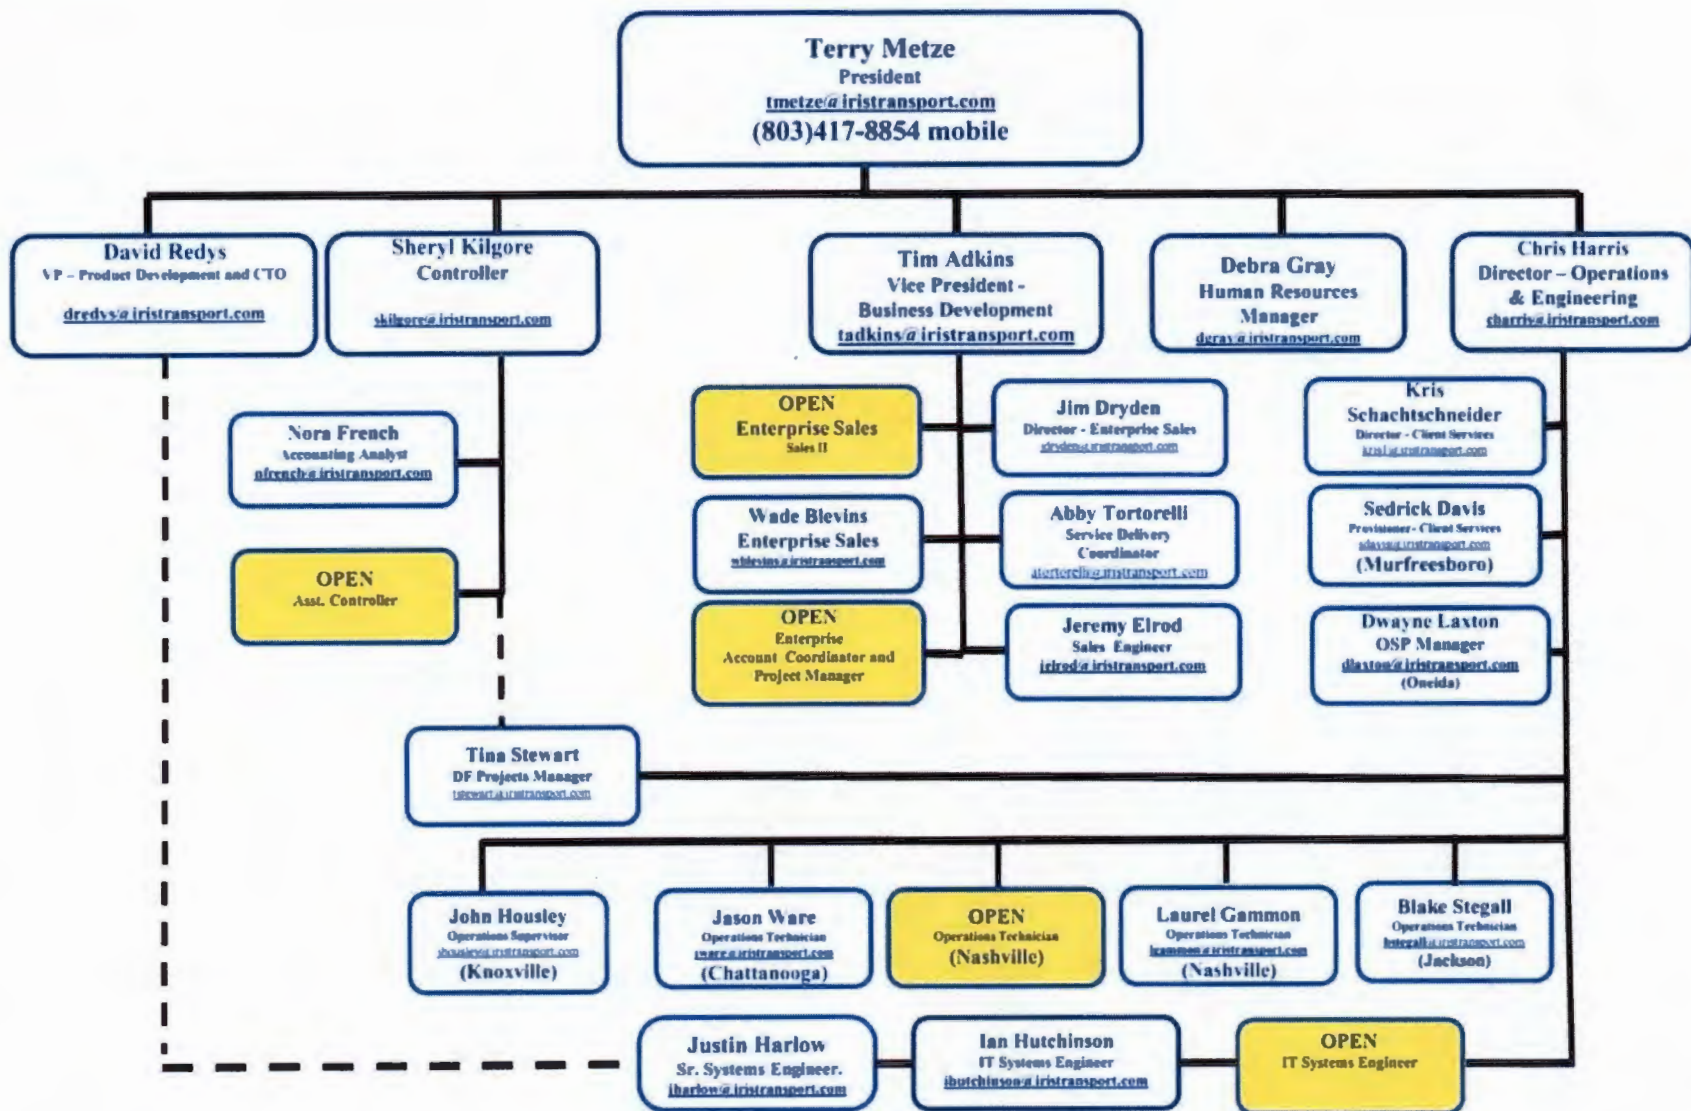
Terry Metze
President
tmetze@iristransport.com
(803)417-8854 mobile

David Redys
VP – Product Development and CTO
dredys@iristransport.com

Sheryl Kilgore
Controller
skilgore@iristransport.com

Tim Adkins
Vice President - Business Development
tadkins@iristransport.com

Debra Gray
Human Resources Manager
dgray@iristransport.com

Chris Harris
Director – Operations & Engineering
charris@iristransport.com

Nora French
Accounting Analyst
nfrench@iristransport.com

OPEN
Asst. Controller

OPEN
Enterprise Sales
Sales II

Jim Dryden
Director - Enterprise Sales
jdryden@iristransport.com

Wade Blevins
Enterprise Sales
wblevins@iristransport.com

Abby Tortorelli
Service Delivery Coordinator
atortorelli@iristransport.com

OPEN
Enterprise Account Coordinator and Project Manager

Jeremy Elrod
Sales Engineer
jelrod@iristransport.com

Kris Schachtschneider
Director - Client Services
kris@iristransport.com

Sedrick Davis
Provisioner - Client Services
sdavis@iristransport.com
(Murfreesboro)

Dwayne Laxton
OSP Manager
dlaxton@iristransport.com
(Oneida)

Tina Stewart
DF Projects Manager
tstewart@iristransport.com

John Housley
Operations Supervisor
jhousley@iristransport.com
(Knoxville)

Jason Ware
Operations Technician
jware@iristransport.com
(Chattanooga)

OPEN
Operations Technician
(Nashville)

Laurel Gammon
Operations Technician
lgammon@iristransport.com
(Nashville)

Blake Stegall
Operations Technician
bstegall@iristransport.com
(Jackson)

Justin Harlow
Sr. Systems Engineer.
jharlow@iristransport.com

Ian Hutchinson
IT Systems Engineer
ihutchinson@iristransport.com

OPEN
IT Systems Engineer